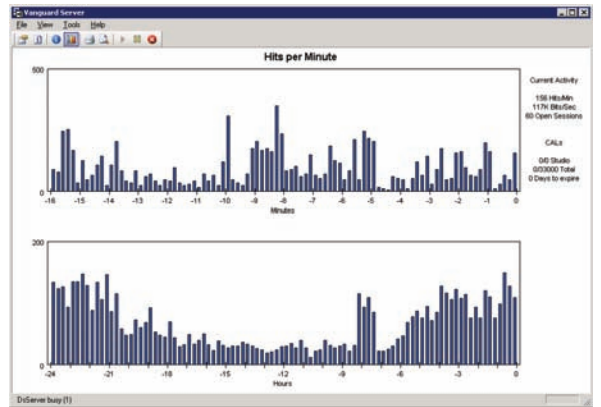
Vanguard Server

File View Tools Help

Hits per Minute

500

0

-16 -15 -14 -13 -12 -11 -10 -9 -8 -7 -6 -5 -4 -3 -2 -1 0

Minutes

Current Activity

156 Hits/Min
117K Bits/Sec
60 Open Sessions

CALs

0/0 Studio
0/33000 Total
0 Days to expire

200

0

-24 -21 -18 -15 -12 -9 -6 -3 0

Hours

DiServer busy (1)